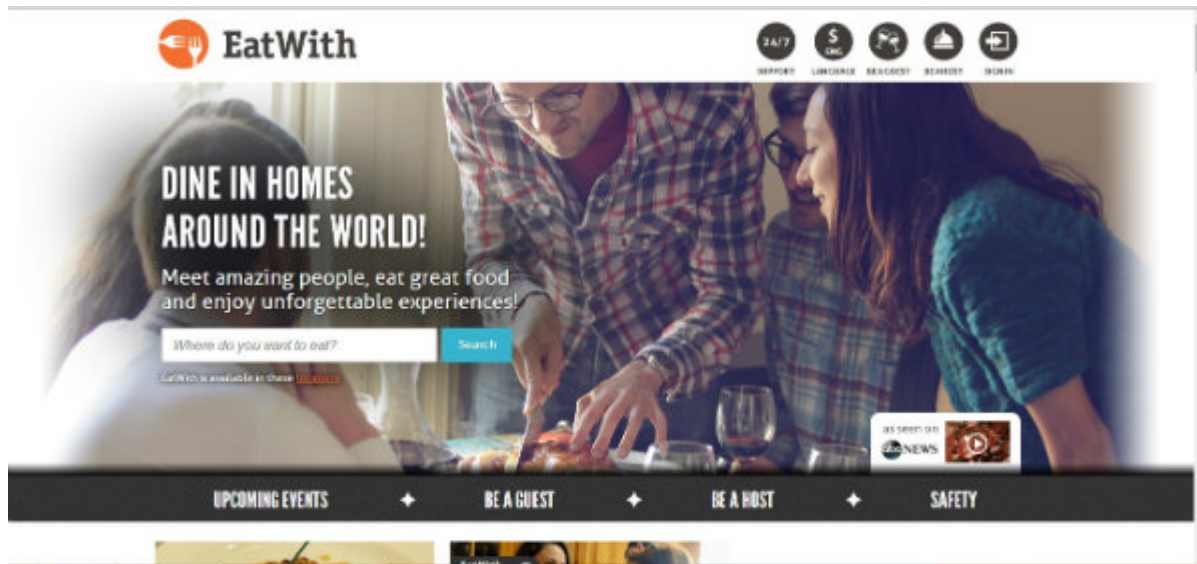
EatWith

24/7 SUPPORT
$ USD LANGUAGE
BE A GUEST
BE A HOST
SIGN IN

DINE IN HOMES AROUND THE WORLD!

Meet amazing people, eat great food and enjoy unforgettable experiences!

Where do you want to eat?

Search

EatWith is available in these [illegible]

as seen on abc NEWS

UPCOMING EVENTS ✦ BE A GUEST ✦ BE A HOST ✦ SAFETY